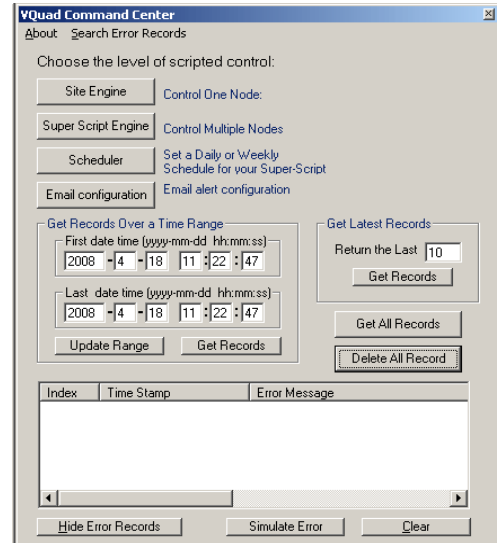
VQuad Command Center

About Search Error Records

Choose the level of scripted control:

Site Engine Control One Node:

Super Script Engine Control Multiple Nodes

Scheduler Set a Daily or Weekly Schedule for your Super-Script

Email configuration Email alert configuration

Get Records Over a Time Range

First date time (yyyy-mm-dd hh:mm:ss)

2008 - 4 - 18 11 : 22 : 47

Last date time (yyyy-mm-dd hh:mm:ss)

2008 - 4 - 18 11 : 22 : 47

Update Range Get Records

Get Latest Records

Return the Last 10

Get Records

Get All Records

Delete All Record

| Index | Time Stamp | Error Message |
|---|---|---|

Hide Error Records Simulate Error Clear